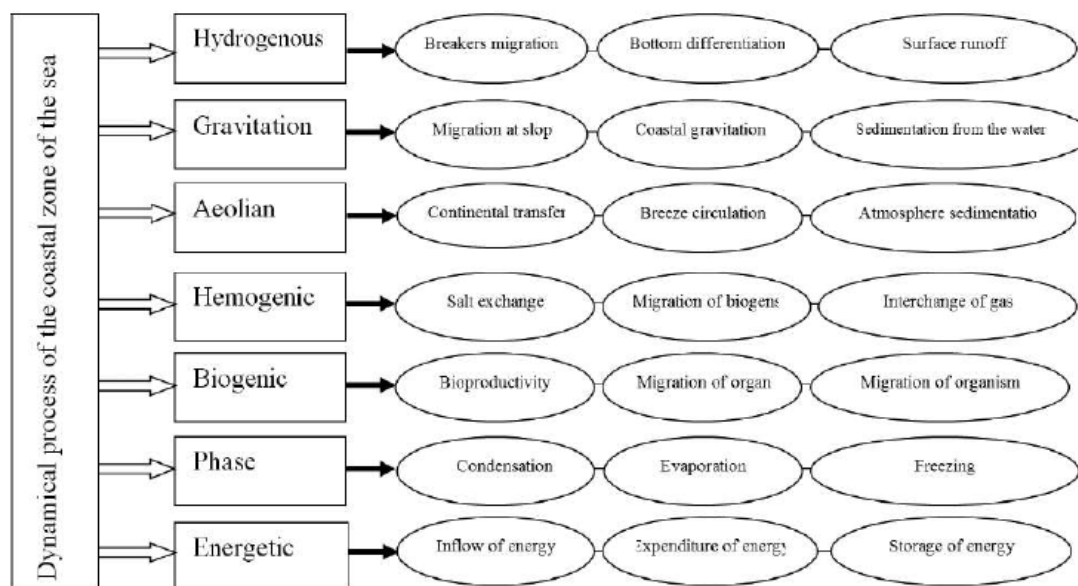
Dynamical process of the coastal zone of the sea

Hydrogenous
Breakers migration
Bottom differentiation
Surface runoff

Gravitation
Migration at slop
Coastal gravitation
Sedimentation from the water

Aeolian
Continental transfer
Breeze circulation
Atmosphere sedimentatio

Hemogenic
Salt exchange
Migration of biogens
Interchange of gas

Biogenic
Bioproductivity
Migration of organ
Migration of organism

Phase
Condensation
Evaporation
Freezing

Energetic
Inflow of energy
Expenditure of energy
Storage of energy